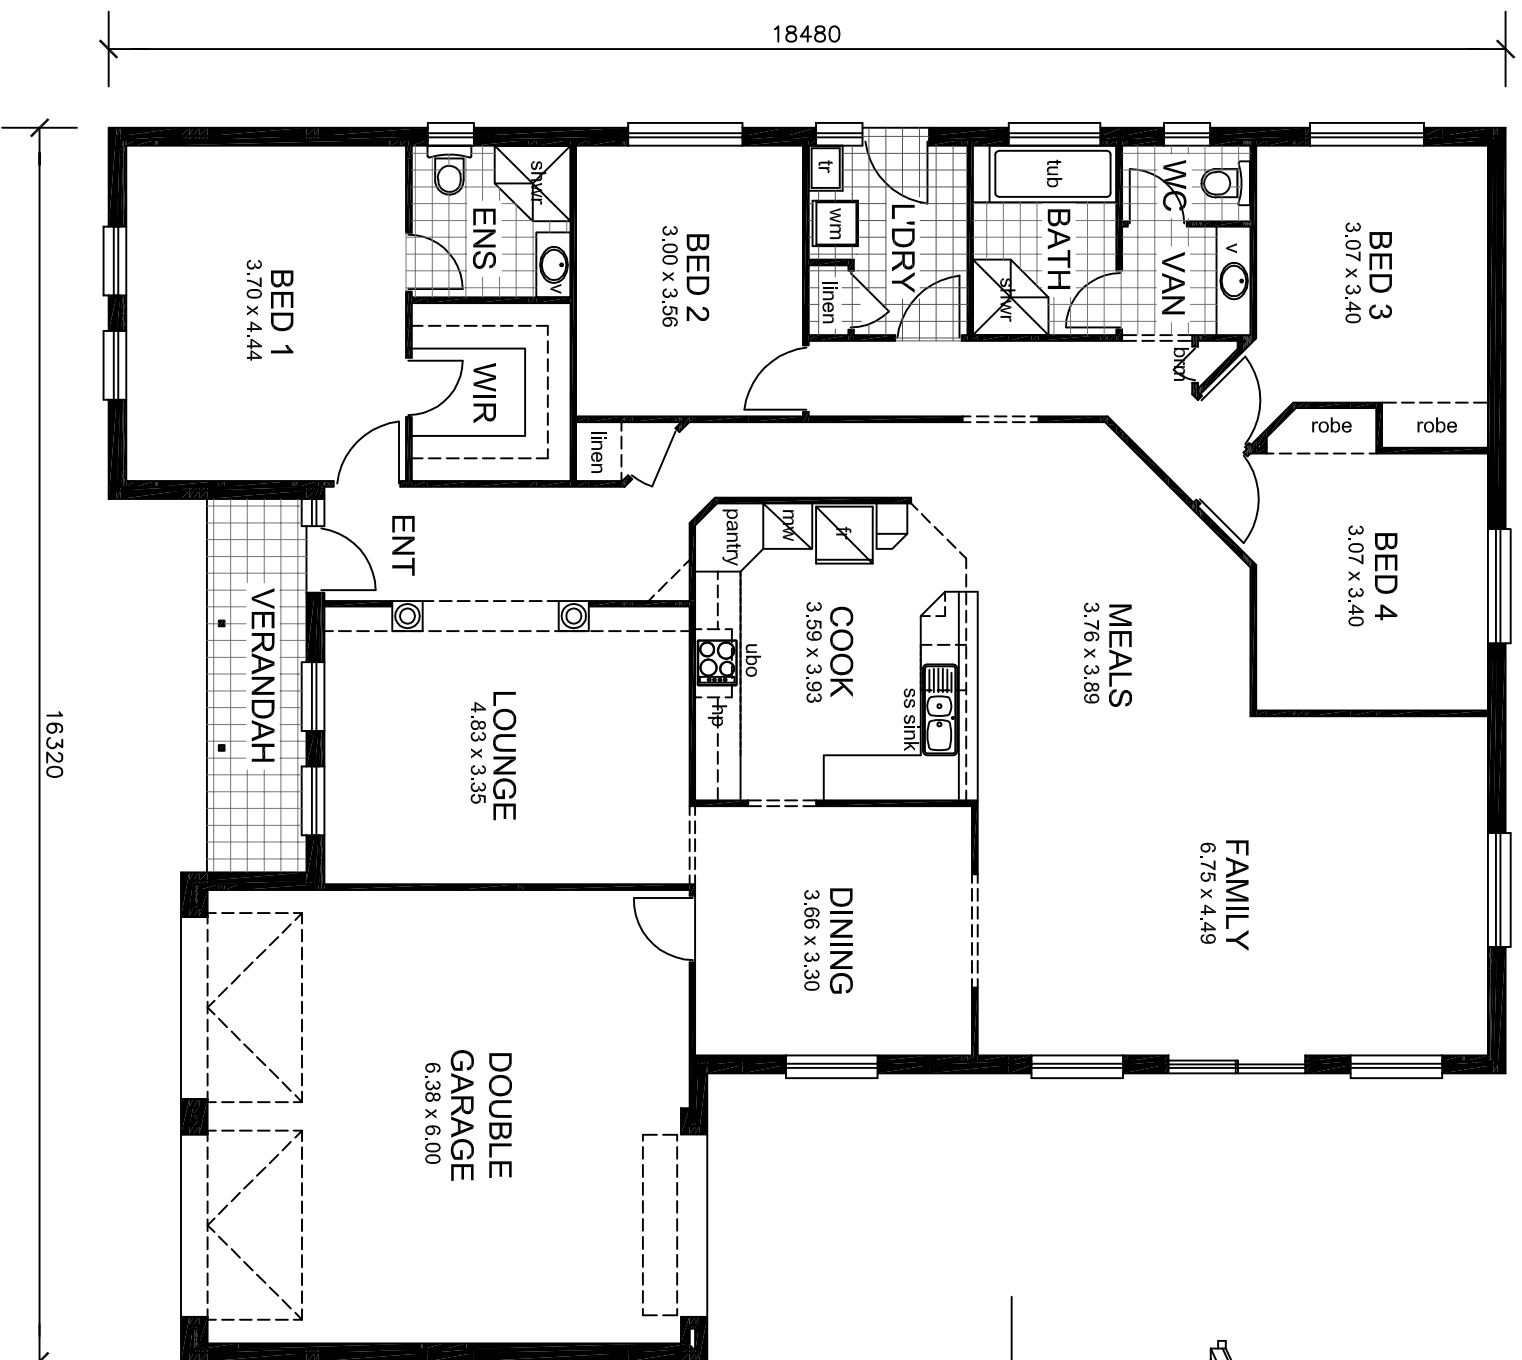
18480

16320

BED 1
3.70 x 4.44

ENS
shwr
v

WIR

BED 2
3.00 x 3.56

linen

tr
wm
L'DRY
linen

tub
BATH
shwr

WC
VAN
v
bm

BED 3
3.07 x 3.40

robe
robe

BED 4
3.07 x 3.40

ENT

VERANDAH

pantry
mw
fr

COOK
3.59 x 3.93

ubo
hp

ss sink

MEALS
3.76 x 3.89

LOUNGE
4.83 x 3.35

FAMILY
6.75 x 4.49

DINING
3.66 x 3.30

DOUBLE
GARAGE
6.38 x 6.00